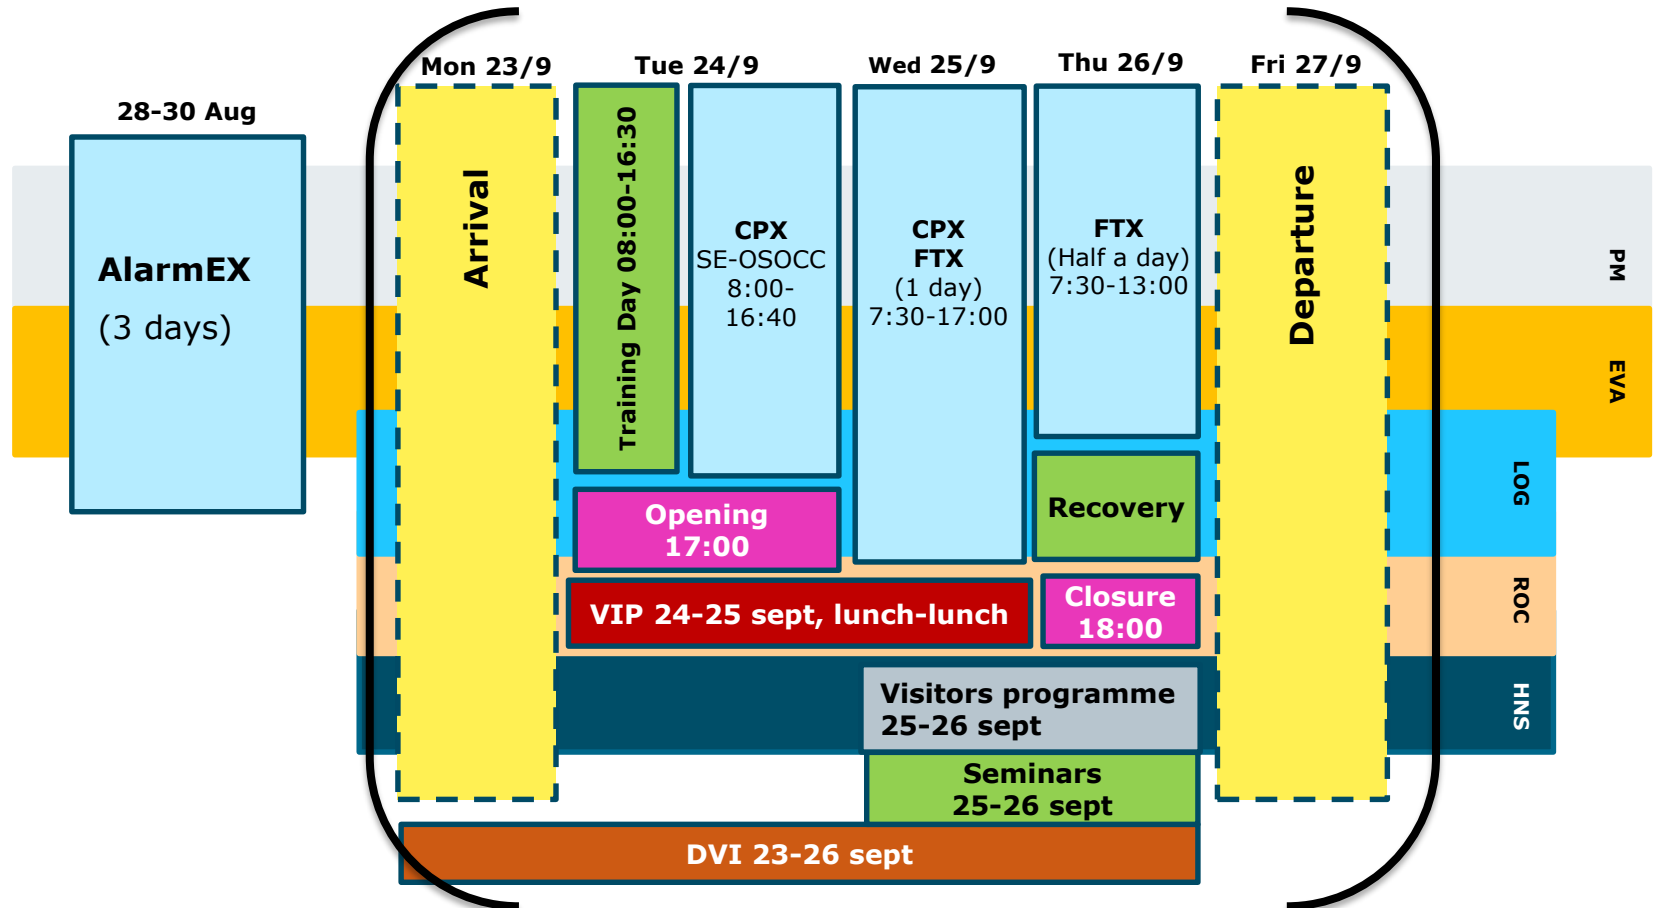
28-30 Aug

AlarmEX

(3 days)

Mon 23/9

Arrival

Tue 24/9

Training Day 08:00-16:30

CPX
SE-OSOCC
8:00-
16:40

Wed 25/9

CPX
FTX
(1 day)
7:30-17:00

Thu 26/9

FTX
(Half a day)
7:30-13:00

Fri 27/9

Departure

Opening
17:00

Recovery

VIP 24-25 sept, lunch-lunch

Closure
18:00

Visitors programme
25-26 sept

Seminars
25-26 sept

DVI 23-26 sept

PM

EVA

LOG

ROC

HNS